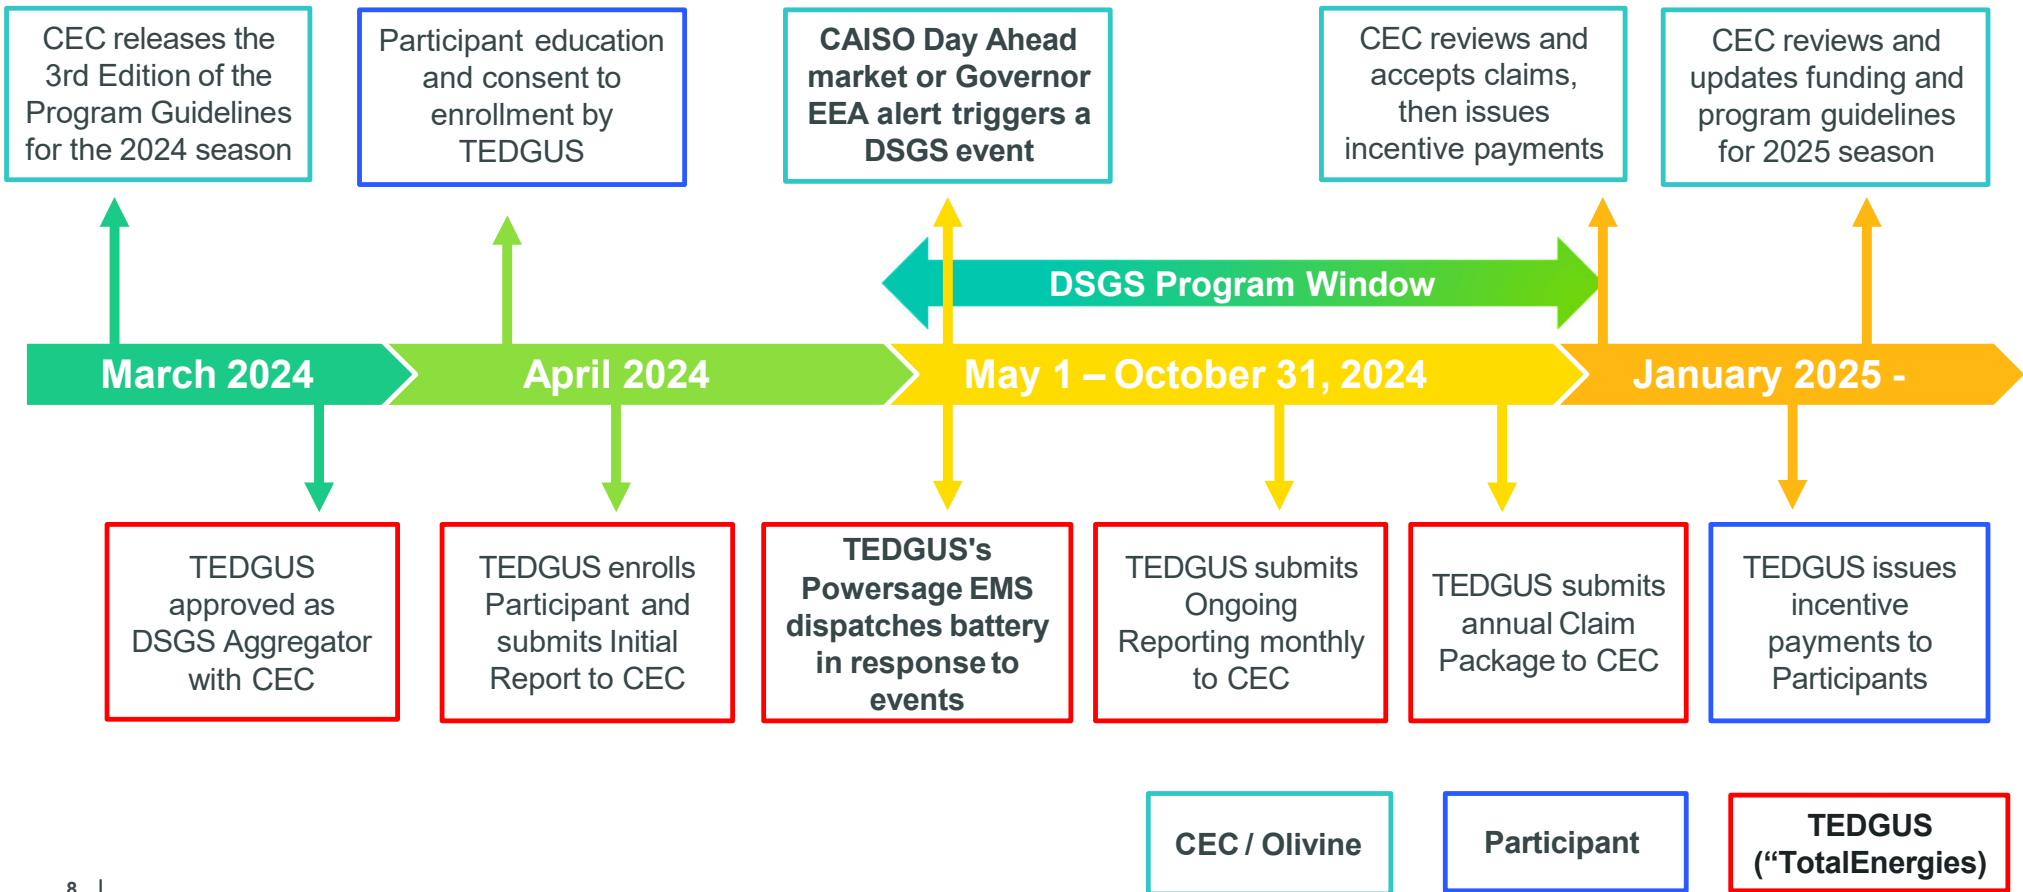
CEC releases the 3rd Edition of the Program Guidelines for the 2024 season

Participant education and consent to enrollment by TEDGUS

CAISO Day Ahead market or Governor EEA alert triggers a DSGS event

CEC reviews and accepts claims, then issues incentive payments

CEC reviews and updates funding and program guidelines for 2025 season

DSGS Program Window

March 2024

April 2024

May 1 – October 31, 2024

January 2025 -

TEDGUS approved as DSGS Aggregator with CEC

TEDGUS enrolls Participant and submits Initial Report to CEC

TEDGUS's Powersage EMS dispatches battery in response to events

TEDGUS submits Ongoing Reporting monthly to CEC

TEDGUS submits annual Claim Package to CEC

TEDGUS issues incentive payments to Participants

CEC / Olivine

Participant

TEDGUS (“TotalEnergies)

8